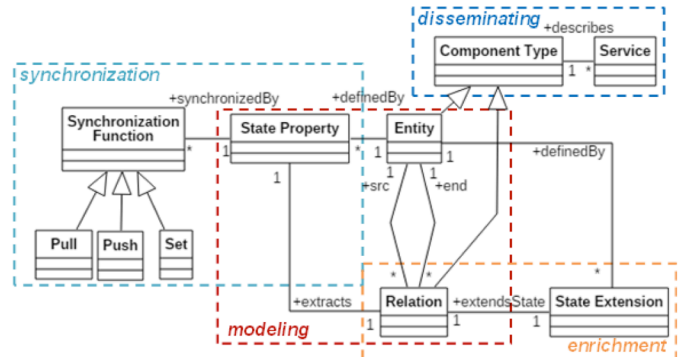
disseminating
+describes
Component Type
Service
1
*
synchronization
+synchronizedBy
+definedBy
Synchronization Function
State Property
Entity
*
1
*
1
1
+definedBy
1
1
1
+src
+end
Pull
Push
Set
*
*
*
+extracts
Relation
+extendsState
State Extension
modeling
1
1
1
enrichment